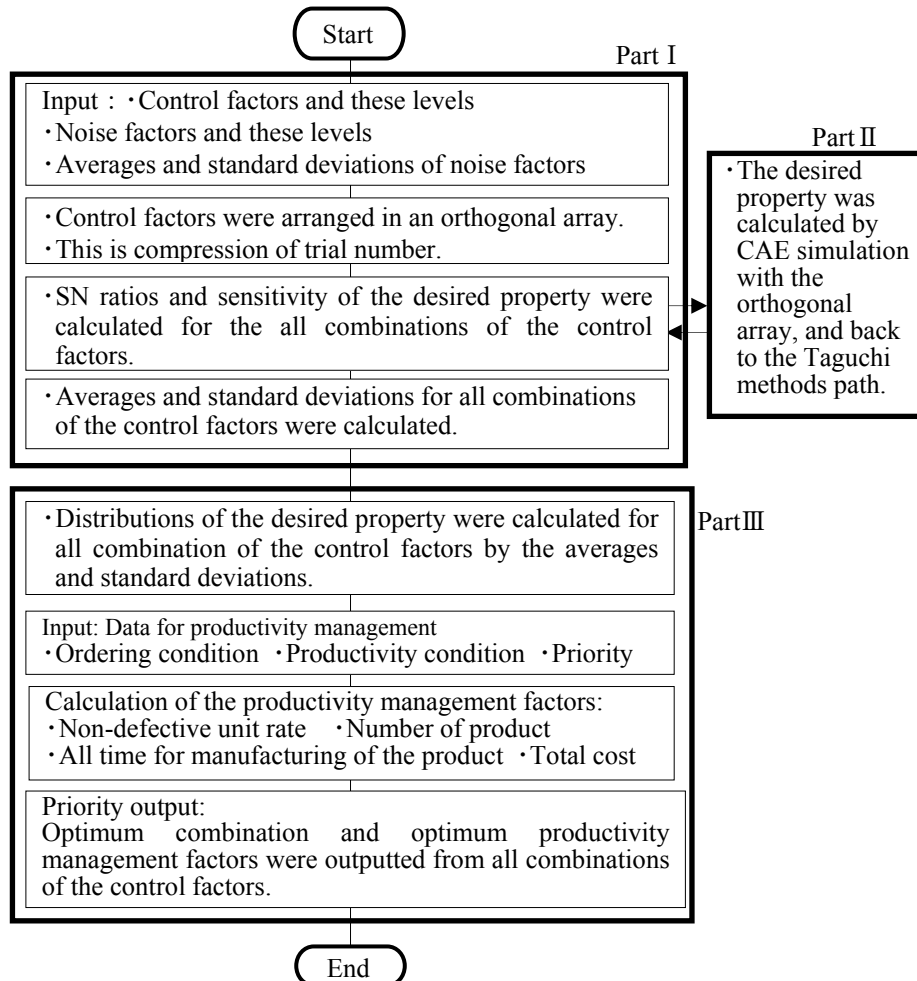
Start

Part Ⅰ

Input : ・Control factors and these levels
・Noise factors and these levels
・Averages and standard deviations of noise factors

・Control factors were arranged in an orthogonal array.
・This is compression of trial number.

・SN ratios and sensitivity of the desired property were calculated for the all combinations of the control factors.

・Averages and standard deviations for all combinations of the control factors were calculated.

Part Ⅱ

・The desired property was calculated by CAE simulation with the orthogonal array, and back to the Taguchi methods path.

Part Ⅲ

・Distributions of the desired property were calculated for all combination of the control factors by the averages and standard deviations.

Input: Data for productivity management
・Ordering condition ・Productivity condition ・Priority

Calculation of the productivity management factors:
・Non-defective unit rate ・Number of product
・All time for manufacturing of the product ・Total cost

Priority output:
Optimum combination and optimum productivity management factors were outputted from all combinations of the control factors.

End